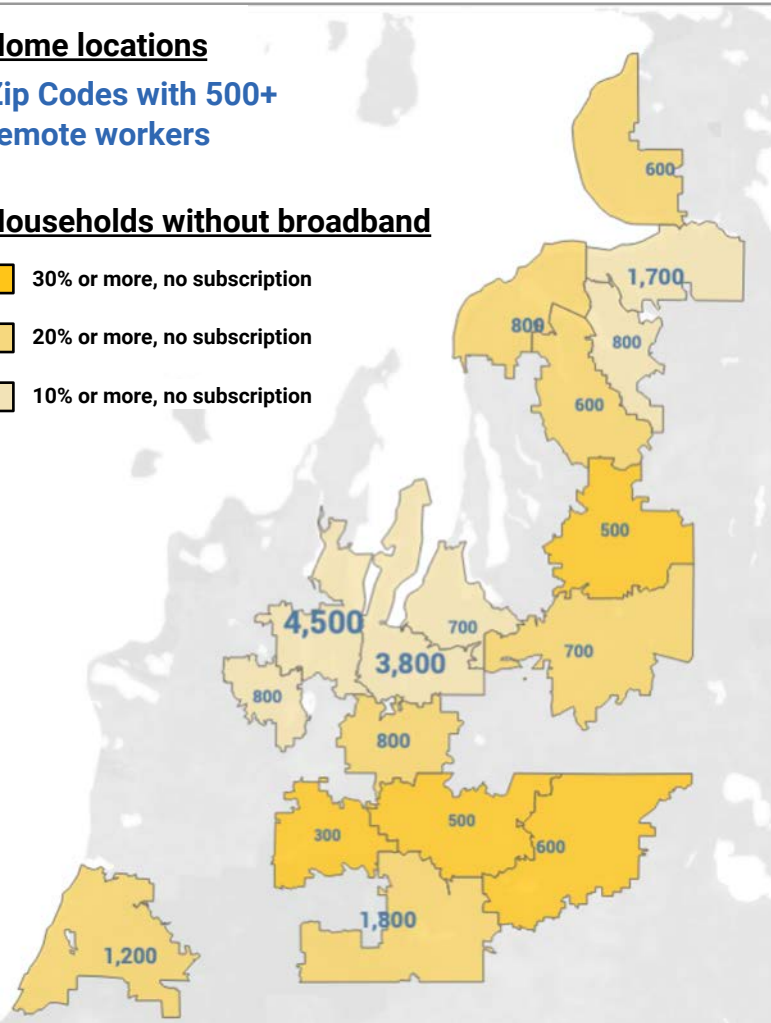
Home locations
Zip Codes with 500+ remote workers

Households without broadband

30% or more, no subscription

20% or more, no subscription

10% or more, no subscription

600
1,700
800
800
600
500
4,500
700
3,800
700
800
800
300
500
600
1,800
1,200